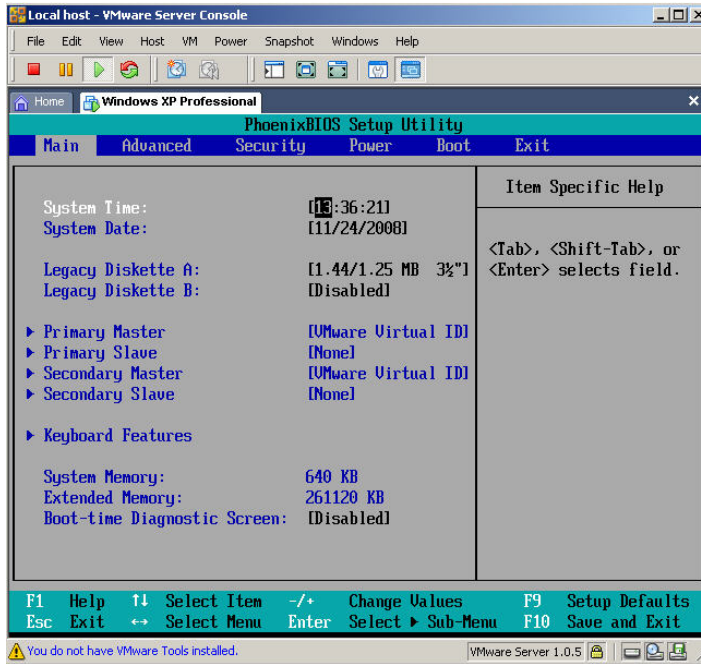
Local host - VMware Server Console

File Edit View Host VM Power Snapshot Windows Help

Home Windows XP Professional

PhoenixBIOS Setup Utility

Main Advanced Security Power Boot Exit

System Time: [13:36:21]
System Date: [11/24/2008]

Legacy Diskette A: [1.44/1.25 MB 3½"]
Legacy Diskette B: [Disabled]

▶ Primary Master [VMware Virtual ID]
▶ Primary Slave [None]
▶ Secondary Master [VMware Virtual ID]
▶ Secondary Slave [None]

▶ Keyboard Features

System Memory: 640 KB
Extended Memory: 261120 KB
Boot-time Diagnostic Screen: [Disabled]

Item Specific Help

<Tab>, <Shift-Tab>, or <Enter> selects field.

F1 Help ↑↓ Select Item -/+ Change Values F9 Setup Defaults
Esc Exit ↔ Select Menu Enter Select ▶ Sub-Menu F10 Save and Exit

You do not have VMware Tools installed.

VMware Server 1.0.5